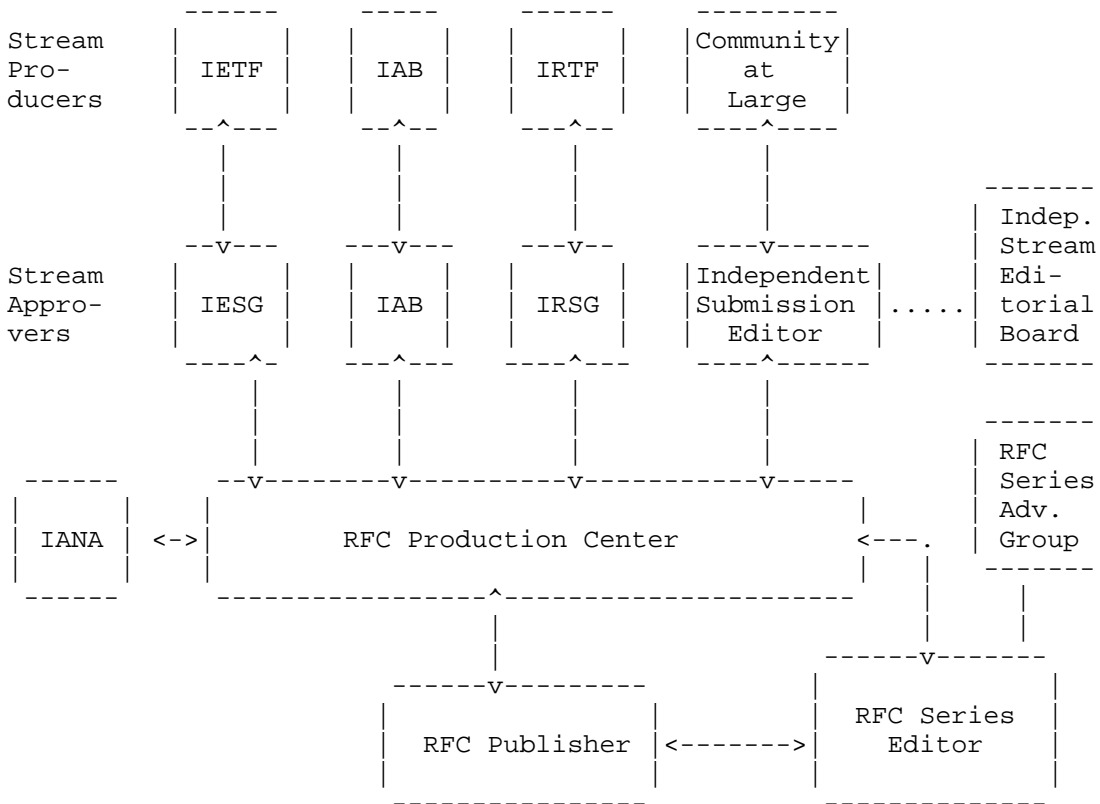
Stream Producers

IETF

IAB

IRTF

Community at Large

Stream Approvers

IESG

IAB

IRSG

Independent Submission Editor

Indep. Stream Editorial Board

RFC Series Adv. Group

IANA

RFC Production Center

RFC Publisher

RFC Series Editor